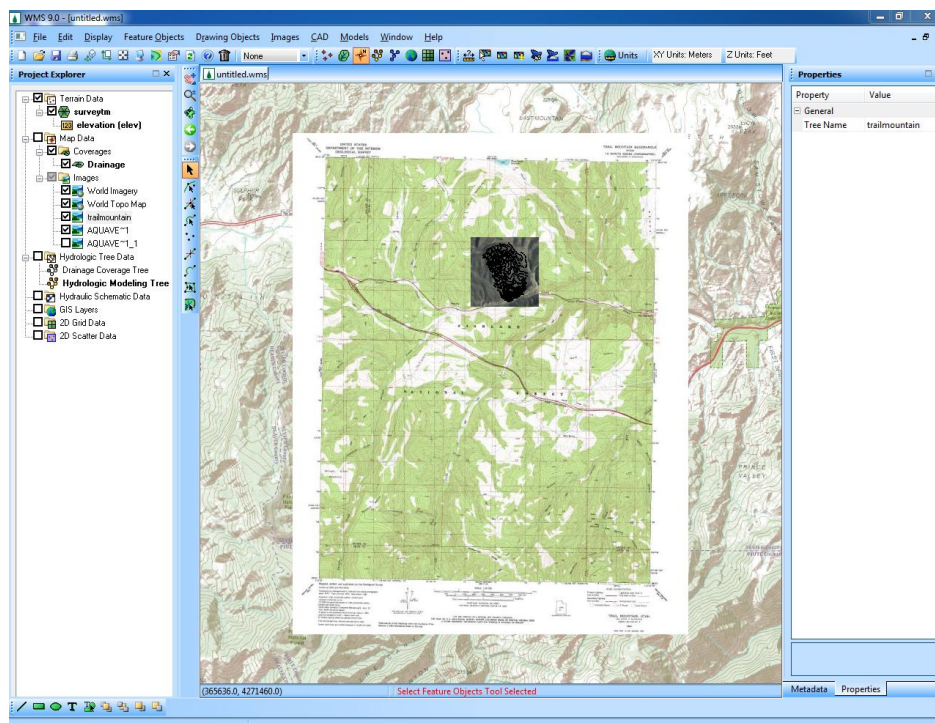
WMS 9.0 - [untitled.wms]

File Edit Display Feature Objects Drawing Objects Images CAD Models Window Help

None

Units XY Units: Meters Z Units: Feet

Project Explorer

Terrain Data
surveytm
elevation (elev)
Map Data
Coverages
Drainage
Images
World Imagery
World Topo Map
trailmountain
AQUAVE~1
AQUAVE~1_1
Hydrologic Tree Data
Drainage Coverage Tree
Hydrologic Modeling Tree
Hydraulic Schematic Data
GIS Layers
2D Grid Data
2D Scatter Data

untitled.wms

Properties

| Property | Value |
|---|---|
| General | |
| Tree Name | trailmountain |

(365636.0, 4271460.0)

Select Feature Objects Tool Selected

Metadata Properties